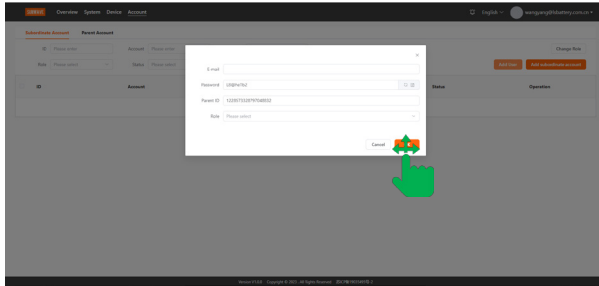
Overview System Device Account

English wangyang@hbattery.com.cn

Subordinate Account Parent Account

ID Please enter Account Please enter

Role Please select Status Please select

Change Role

Add Role Add subordinate account

ID Account Status Operation

×

E-mail

Password U0@Pe5%2

Parent ID 1320073328787648532

Role Please select

Cancel

Version V1.0.0 Copyright © 2021. All Rights Reserved. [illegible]